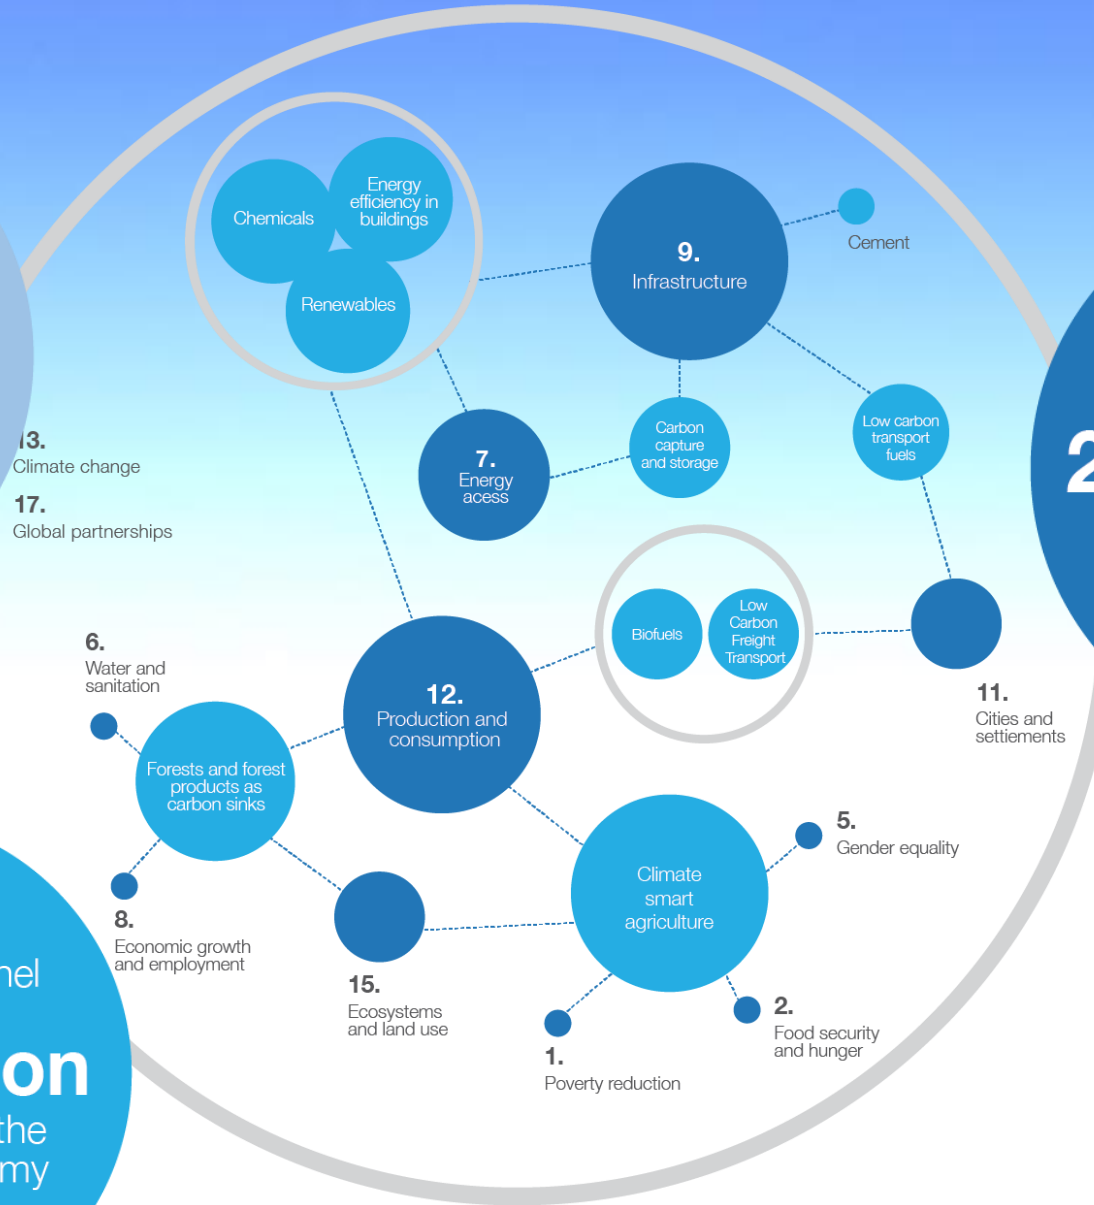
Chemicals

Energy efficiency in buildings

Renewables

9.
Infrastructure

Cement

Carbon capture and storage

Low carbon transport fuels

7.
Energy acess

13.
Climate change

17.
Global partnerships

Biofuels

Low Carbon Freight Transport

6.
Water and sanitation

12.
Production and consumption

11.
Cities and settlements

Forests and forest products as carbon sinks

Climate smart agriculture

5.
Gender equality

8.
Economic growth and employment

15.
Ecosystems and land use

2.
Food security and hunger

1.
Poverty reduction

nel

on

the

my

2